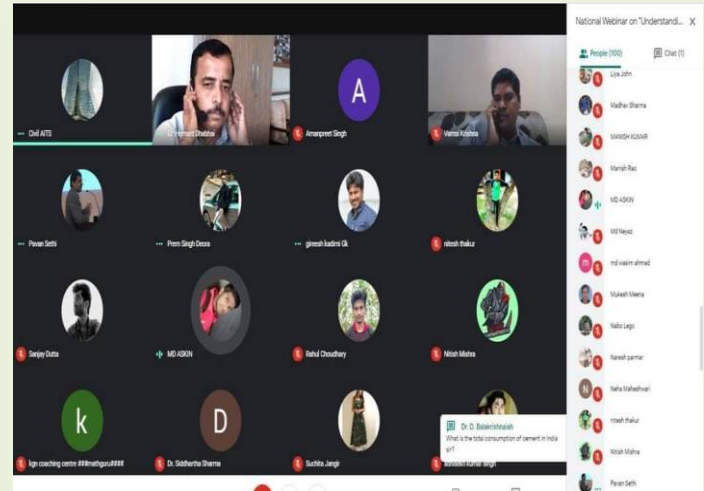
National Webinar on "Understandi...

People (100)
Chat (1)

Civil AITS
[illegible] Dhabhai
Amanpreet Singh
Vamsi Krishna
Pavan Sethi
Prem Singh Deora
gireesh kadimi Gk
nitesh thakur
Sanjay Dutta
MD ASKIN
Rahul Choudhary
Nitish Mishra
k
lgn coaching centre ###mathguru####
D
Dr. Siddhartha Sharma
Suchita Jangir
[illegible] kumar Singh

Dr. D. Balakrishnaiah
What is the total consumption of cement in India sir?

Liya John
Madhav Sharma
MANISH KUMAR
Manish Rao
MD ASKIN
Md Neyaz
md wasim ahmed
Mukesh Meena
Nabo Lego
Naresh parmar
Neha Maheshwari
nitesh thakur
Nitish Mishra
Pavan Sethi